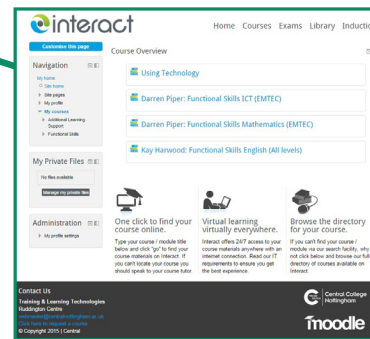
interact

Home Courses Exams Library Inductio

Customise this page

Course Overview

Navigation

My home
Site home
Site pages
My profile
My courses
Additional Learning Support
Functional Skills

My Private Files

No files available

Manage my private files

Administration

My profile settings

Using Technology

Darren Piper: Functional Skills ICT (EMTEC)

Darren Piper: Functional Skills Mathematics (EMTEC)

Kay Harwood: Functional Skills English (All levels)

One click to find your course online.

Type your course / module title below and click "go" to find your course materials on Interact. If you can't locate your course you should speak to your course tutor.

Virtual learning virtually everywhere.

Interact offers 24/7 access to your course materials anywhere with an internet connection. Read our IT requirements to ensure you get the best experience.

Browse the directory for your course.

If you can't find your course / module via our search facility, why not click below and browse our full directory of courses available on Interact.

Contact Us

Training & Learning Technologies
Ruddington Centre
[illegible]
Click here to request a course
© Copyright 2015 | Central

Central College Nottingham

moodle